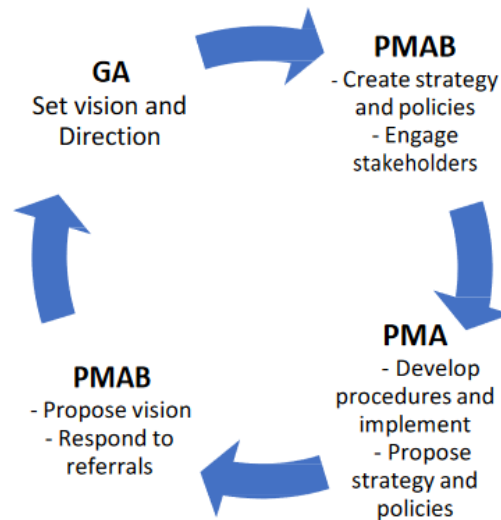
GA
Set vision and Direction

PMAB
- Create strategy and policies
- Engage stakeholders

PMA
- Develop procedures and implement
- Propose strategy and policies

PMAB
- Propose vision
- Respond to referrals